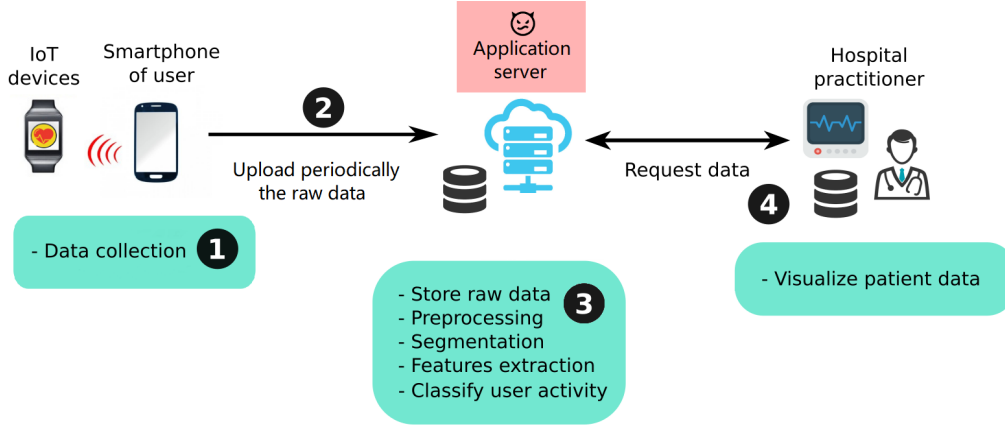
IoT devices

Smartphone of user

2

Upload periodically the raw data

- Data collection 1

Application server

- Store raw data
- Preprocessing
- Segmentation
- Features extraction
- Classify user activity
3

Request data

Hospital practitioner

4

- Visualize patient data